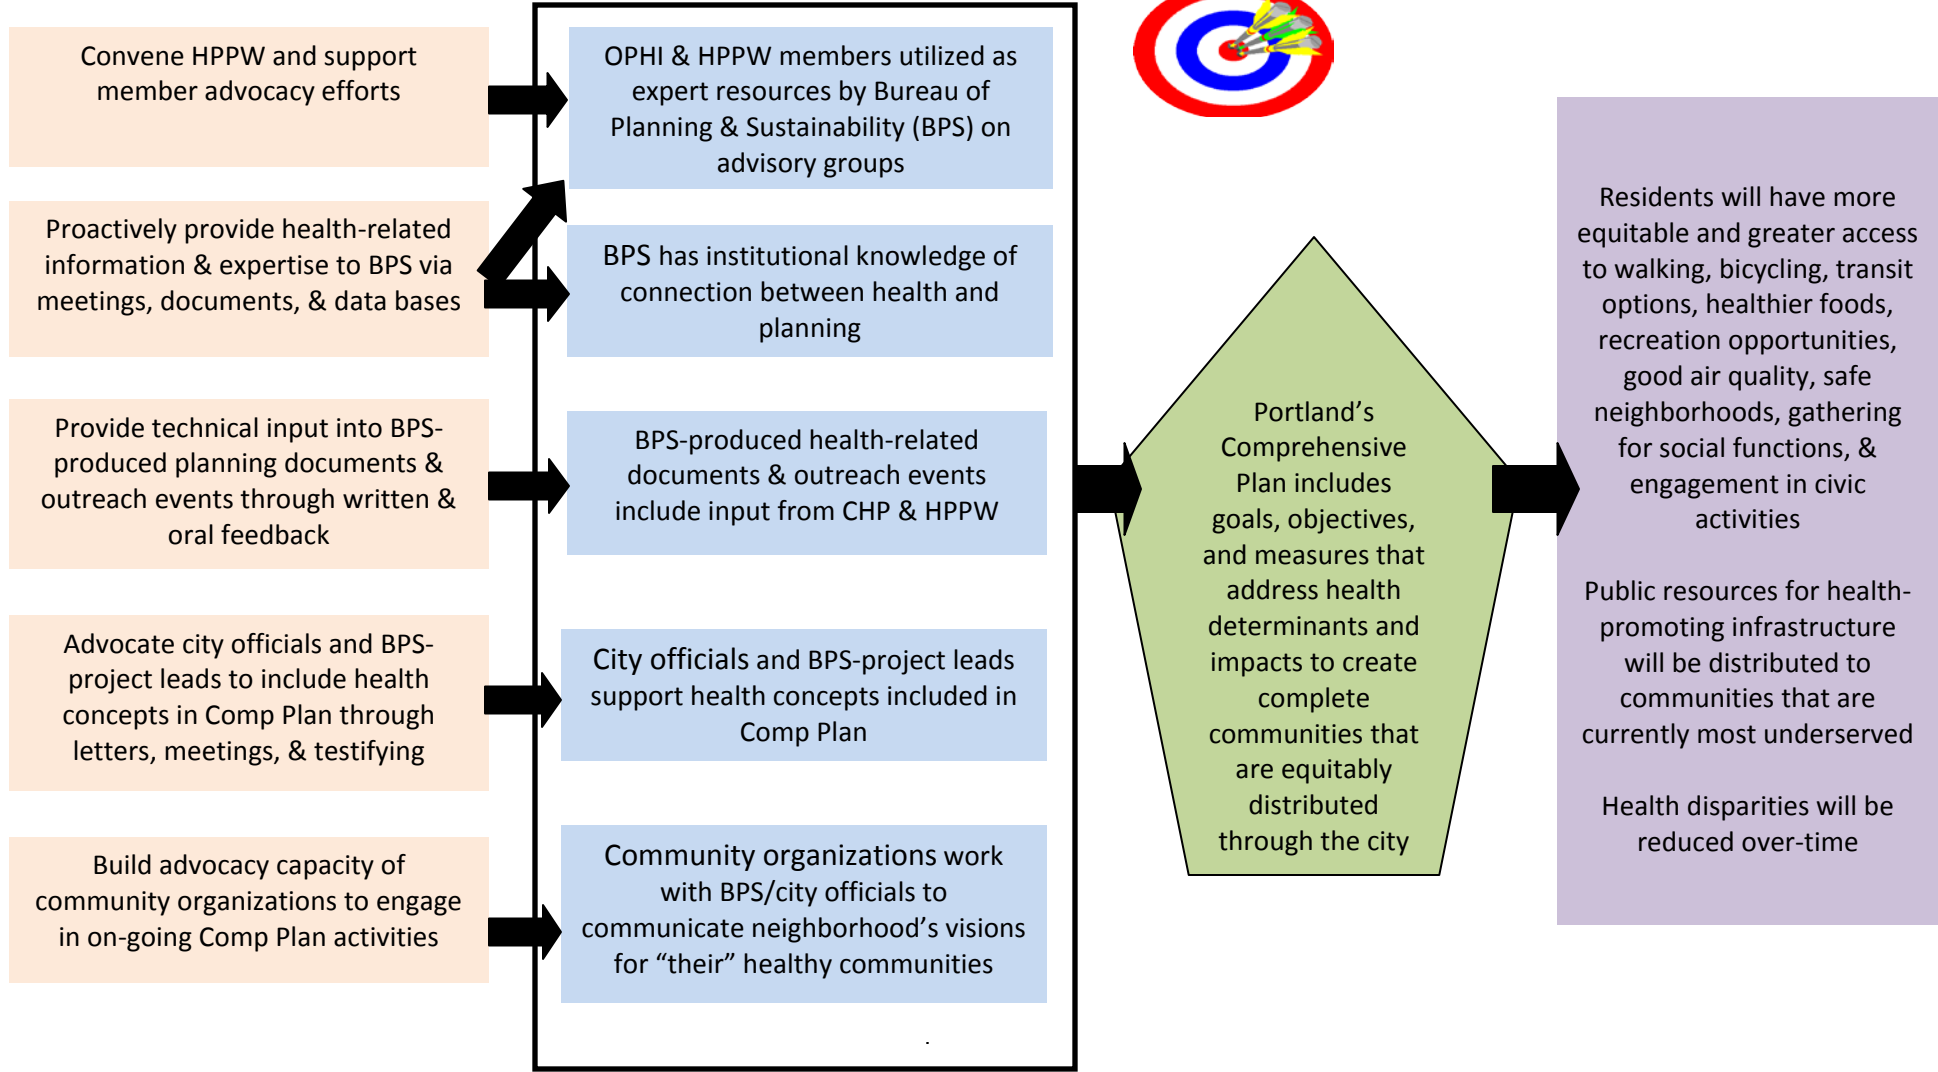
Convene HPPW and support member advocacy efforts

Proactively provide health-related information & expertise to BPS via meetings, documents, & data bases

Provide technical input into BPS-produced planning documents & outreach events through written & oral feedback

Advocate city officials and BPS-project leads to include health concepts in Comp Plan through letters, meetings, & testifying

Build advocacy capacity of community organizations to engage in on-going Comp Plan activities

OPHI & HPPW members utilized as expert resources by Bureau of Planning & Sustainability (BPS) on advisory groups

BPS has institutional knowledge of connection between health and planning

BPS-produced health-related documents & outreach events include input from CHP & HPPW

City officials and BPS-project leads support health concepts included in Comp Plan

Community organizations work with BPS/city officials to communicate neighborhood's visions for "their" healthy communities

Portland's Comprehensive Plan includes goals, objectives, and measures that address health determinants and impacts to create complete communities that are equitably distributed through the city

Residents will have more equitable and greater access to walking, bicycling, transit options, healthier foods, recreation opportunities, good air quality, safe neighborhoods, gathering for social functions, & engagement in civic activities

Public resources for health-promoting infrastructure will be distributed to communities that are currently most underserved

Health disparities will be reduced over-time